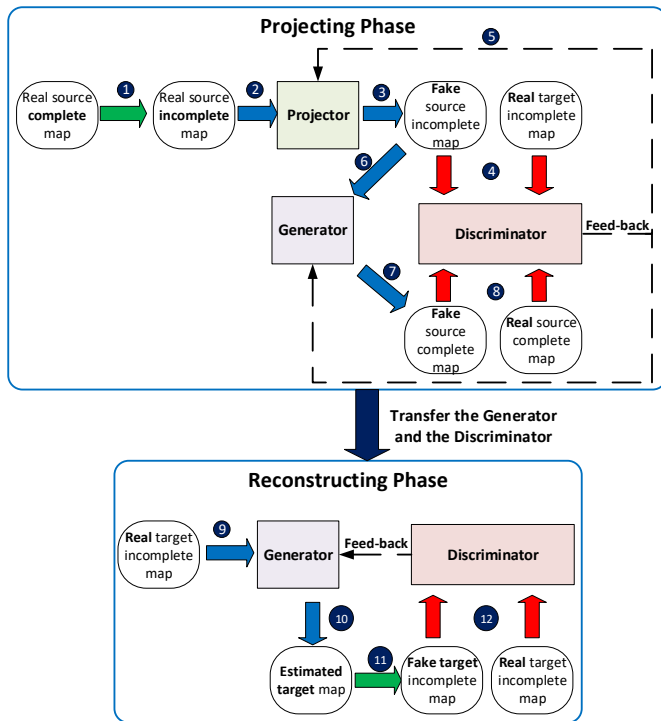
Projecting Phase

5

Real source complete map

1

Real source incomplete map

2

Projector

3

Fake source incomplete map

Real target incomplete map

6

4

Generator

Discriminator

Feed-back

7

8

Fake source complete map

Real source complete map

Transfer the Generator and the Discriminator

Reconstructing Phase

Real target incomplete map

9

Generator

Feed-back

Discriminator

10

12

Estimated target map

11

Fake target incomplete map

Real target incomplete map